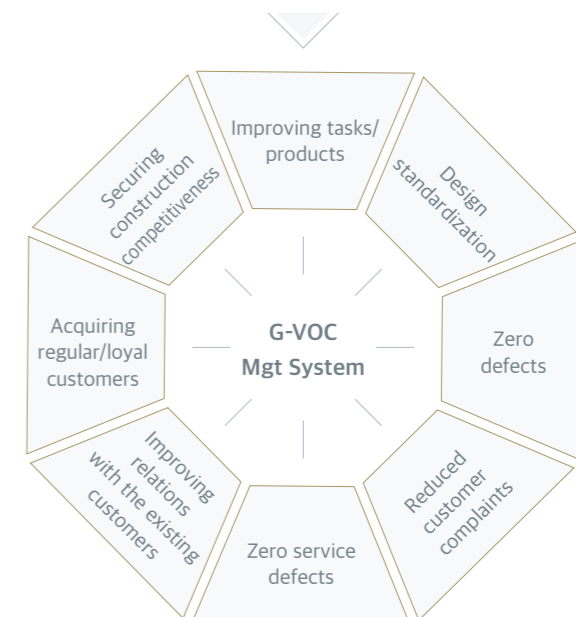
G-VOC
Mgt System

Improving tasks/ products

Design standardization

Zero defects

Reduced customer complaints

Zero service defects

Improving relations with the existing customers

Acquiring regular/loyal customers

Securing construction competitiveness